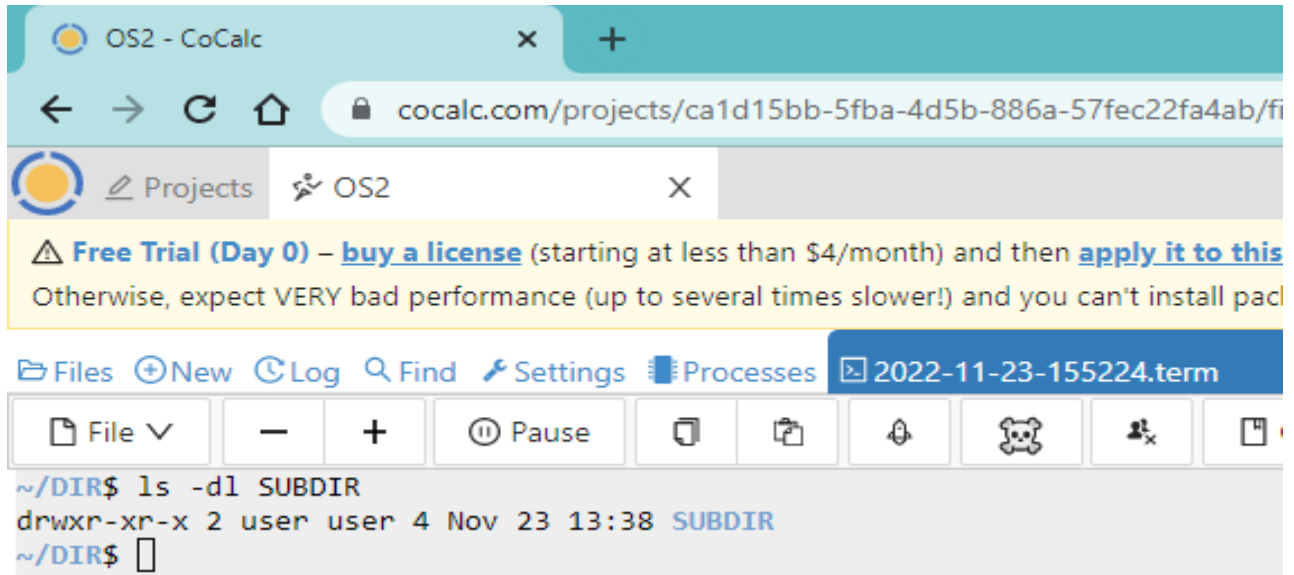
OS2 - CoCalc ×

+

cocalc.com/projects/ca1d15bb-5fba-4d5b-886a-57fec22fa4ab/fi

Projects OS2 ×

⚠ Free Trial (Day 0) – buy a license (starting at less than $4/month) and then apply it to this
Otherwise, expect VERY bad performance (up to several times slower!) and you can't install pac

Files New Log Find Settings Processes 2022-11-23-155224.term

File Pause

~/DIR$ ls -dl SUBDIR
drwxr-xr-x 2 user user 4 Nov 23 13:38 SUBDIR
~/DIR$